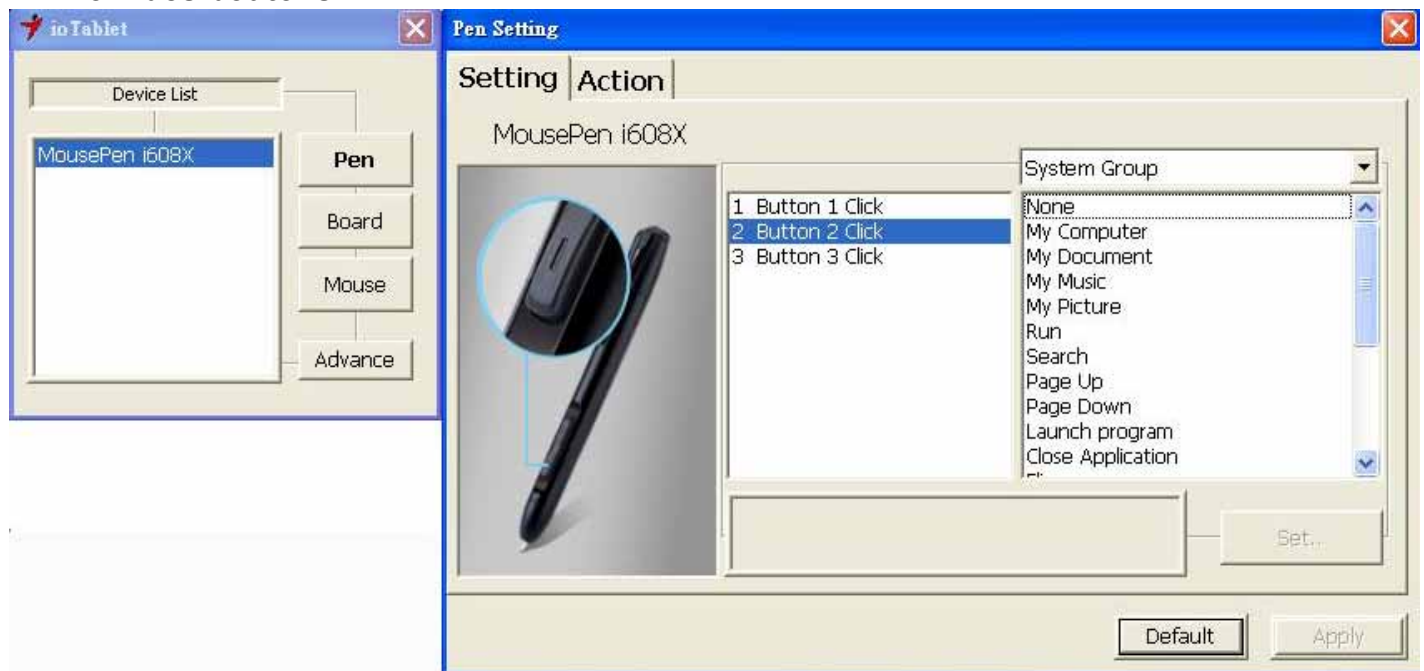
ioTablet

Device List

MousePen i608X

Pen

Board

Mouse

Advance

Pen Setting

Setting | Action

MousePen i608X

System Group

1 Button 1 Click
2 Button 2 Click
3 Button 3 Click

None
My Computer
My Document
My Music
My Picture
Run
Search
Page Up
Page Down
Launch program
Close Application
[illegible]

Set..

Default

Apply